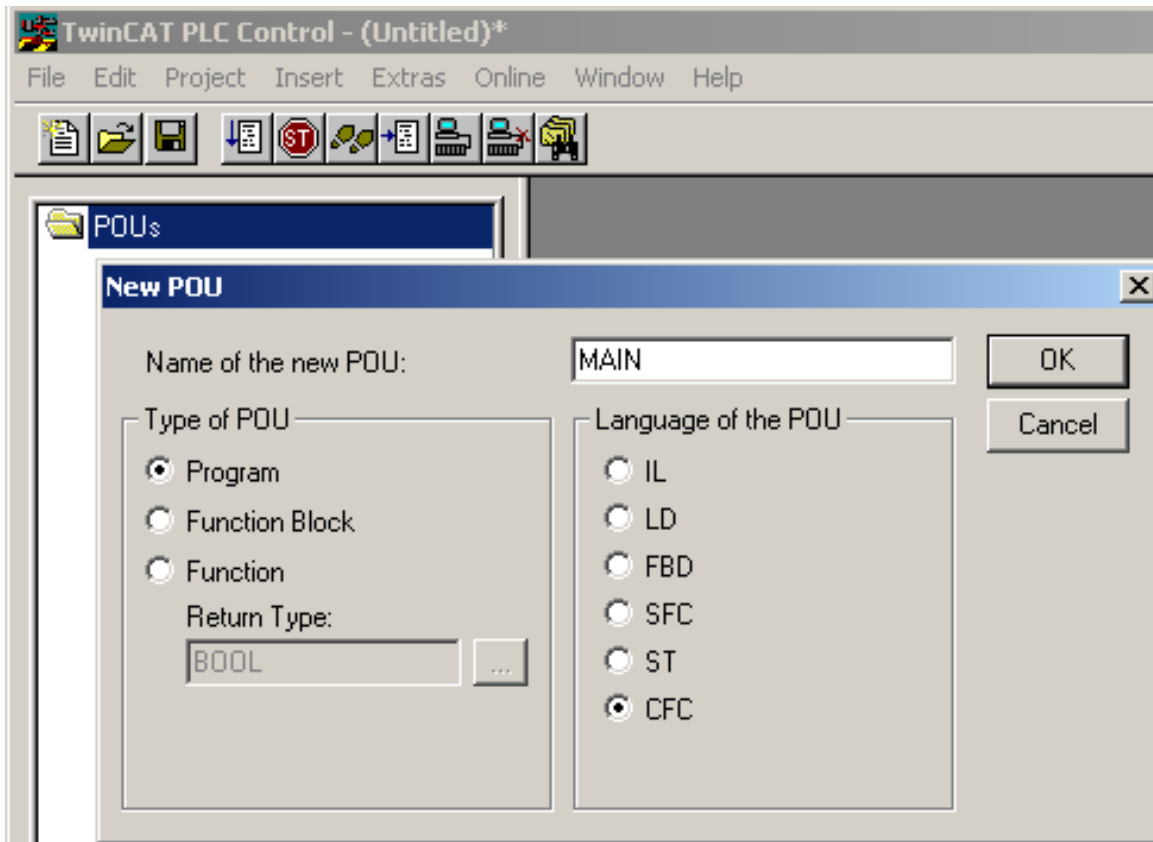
TwinCAT PLC Control - (Untitled)*
File Edit Project Insert Extras Online Window Help

ST

POUs

New POU

Name of the new POU: MAIN

OK
Cancel

Type of POU
Program
Function Block
Function
Return Type:
BOOL
...

Language of the POU
IL
LD
FBD
SFC
ST
CFC